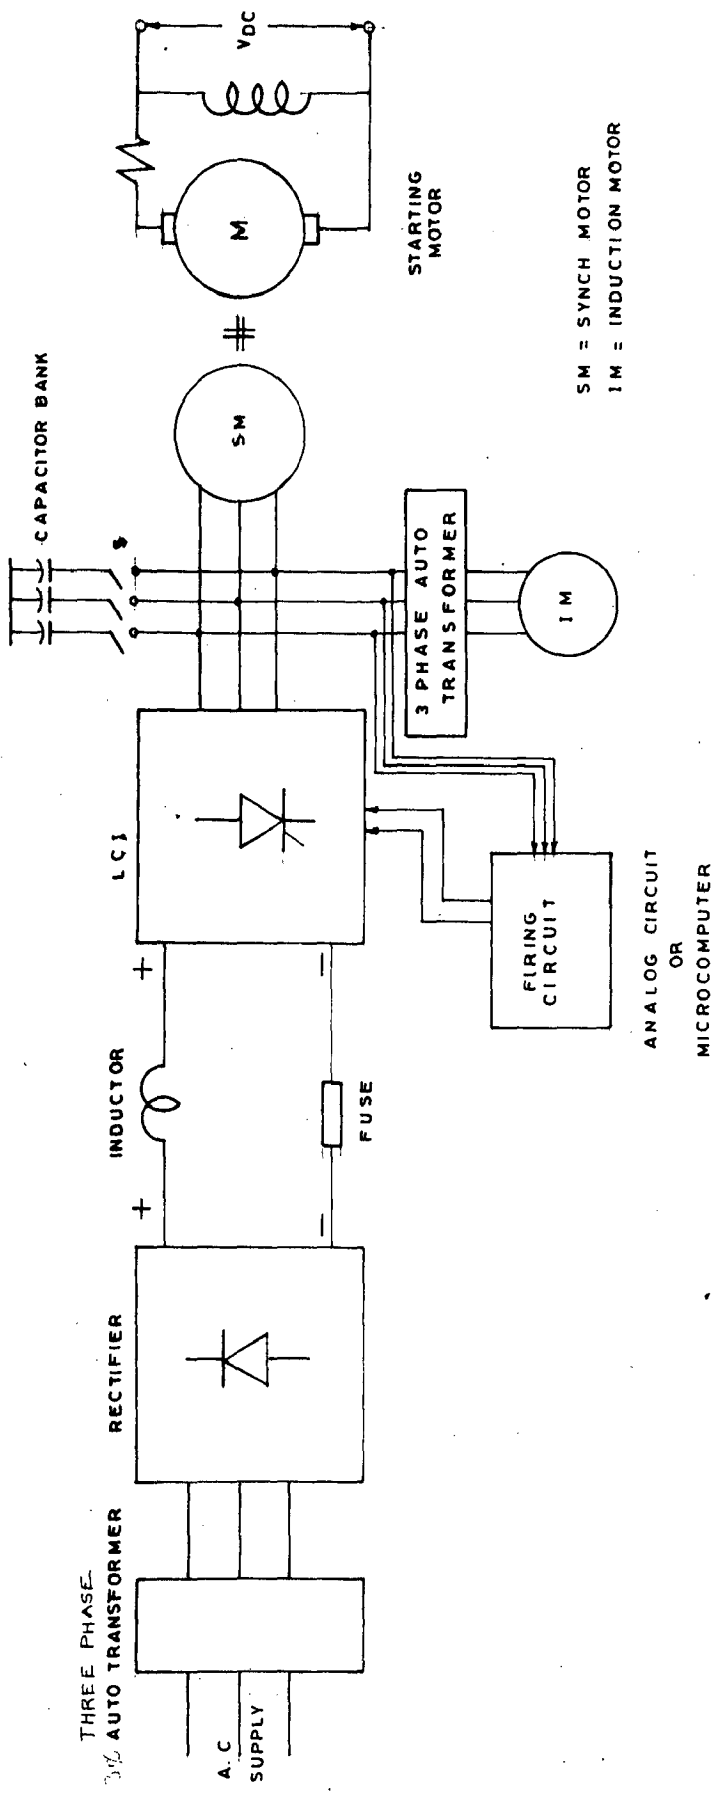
THREE PHASE
3φ AUTO TRANSFORMER

A.C
SUPPLY

RECTIFIER

+

INDUCTOR

+

FUSE

−

−

LCI

FIRING CIRCUIT

ANALOG CIRCUIT
OR
MICROCOMPUTER

CAPACITOR BANK

S

3 PHASE AUTO TRANSFORMER

IM

SM

M

STARTING MOTOR

$V_{DC}$

SM = SYNCH MOTOR
IM = INDUCTION MOTOR